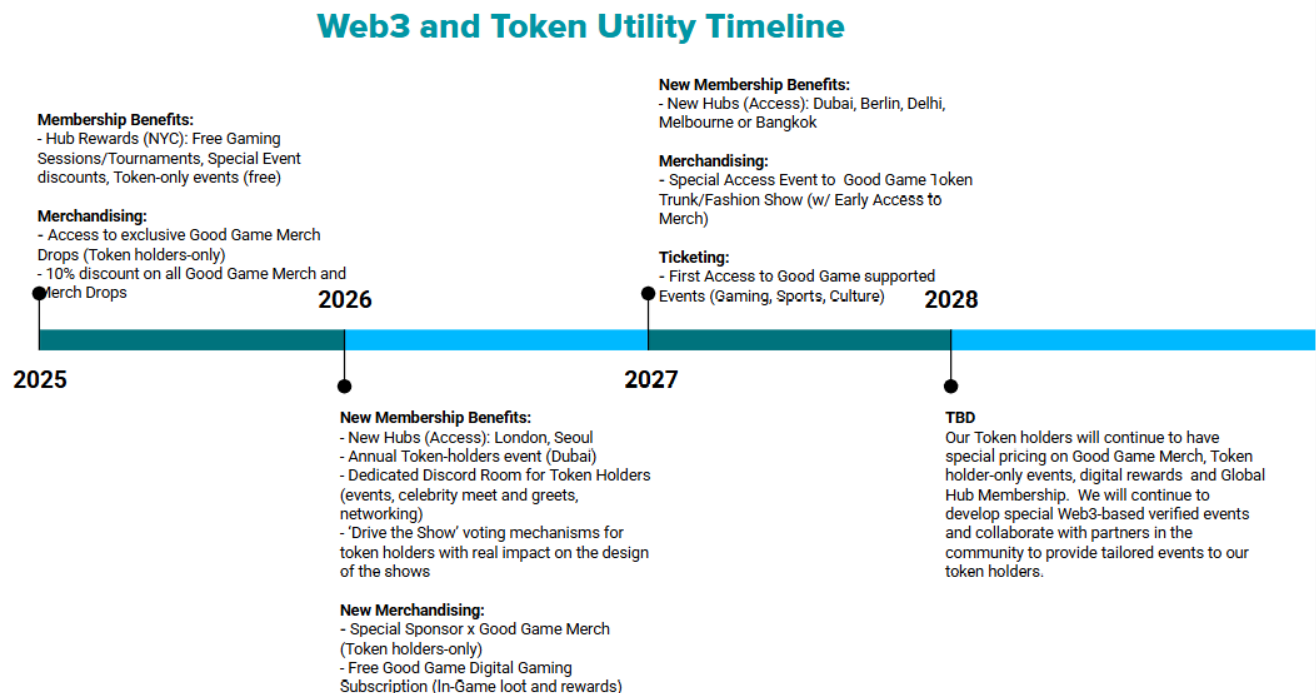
Web3 and Token Utility Timeline

Membership Benefits:
- Hub Rewards (NYC): Free Gaming Sessions/Tournaments, Special Event discounts, Token-only events (free)

Merchandising:
- Access to exclusive Good Game Merch Drops (Token holders-only)
- 10% discount on all Good Game Merch and Merch Drops

2025

2026

New Membership Benefits:
- New Hubs (Access): London, Seoul
- Annual Token-holders event (Dubai)
- Dedicated Discord Room for Token Holders (events, celebrity meet and greets, networking)
- 'Drive the Show' voting mechanisms for token holders with real impact on the design of the shows

New Merchandising:
- Special Sponsor x Good Game Merch (Token holders-only)
- Free Good Game Digital Gaming Subscription (In-Game loot and rewards)

New Membership Benefits:
- New Hubs (Access): Dubai, Berlin, Delhi, Melbourne or Bangkok

Merchandising:
- Special Access Event to Good Game Token Trunk/Fashion Show (w/ Early Access to Merch)

Ticketing:
- First Access to Good Game supported Events (Gaming, Sports, Culture)

2027

2028

TBD
Our Token holders will continue to have special pricing on Good Game Merch, Token holder-only events, digital rewards and Global Hub Membership. We will continue to develop special Web3-based verified events and collaborate with partners in the community to provide tailored events to our token holders.